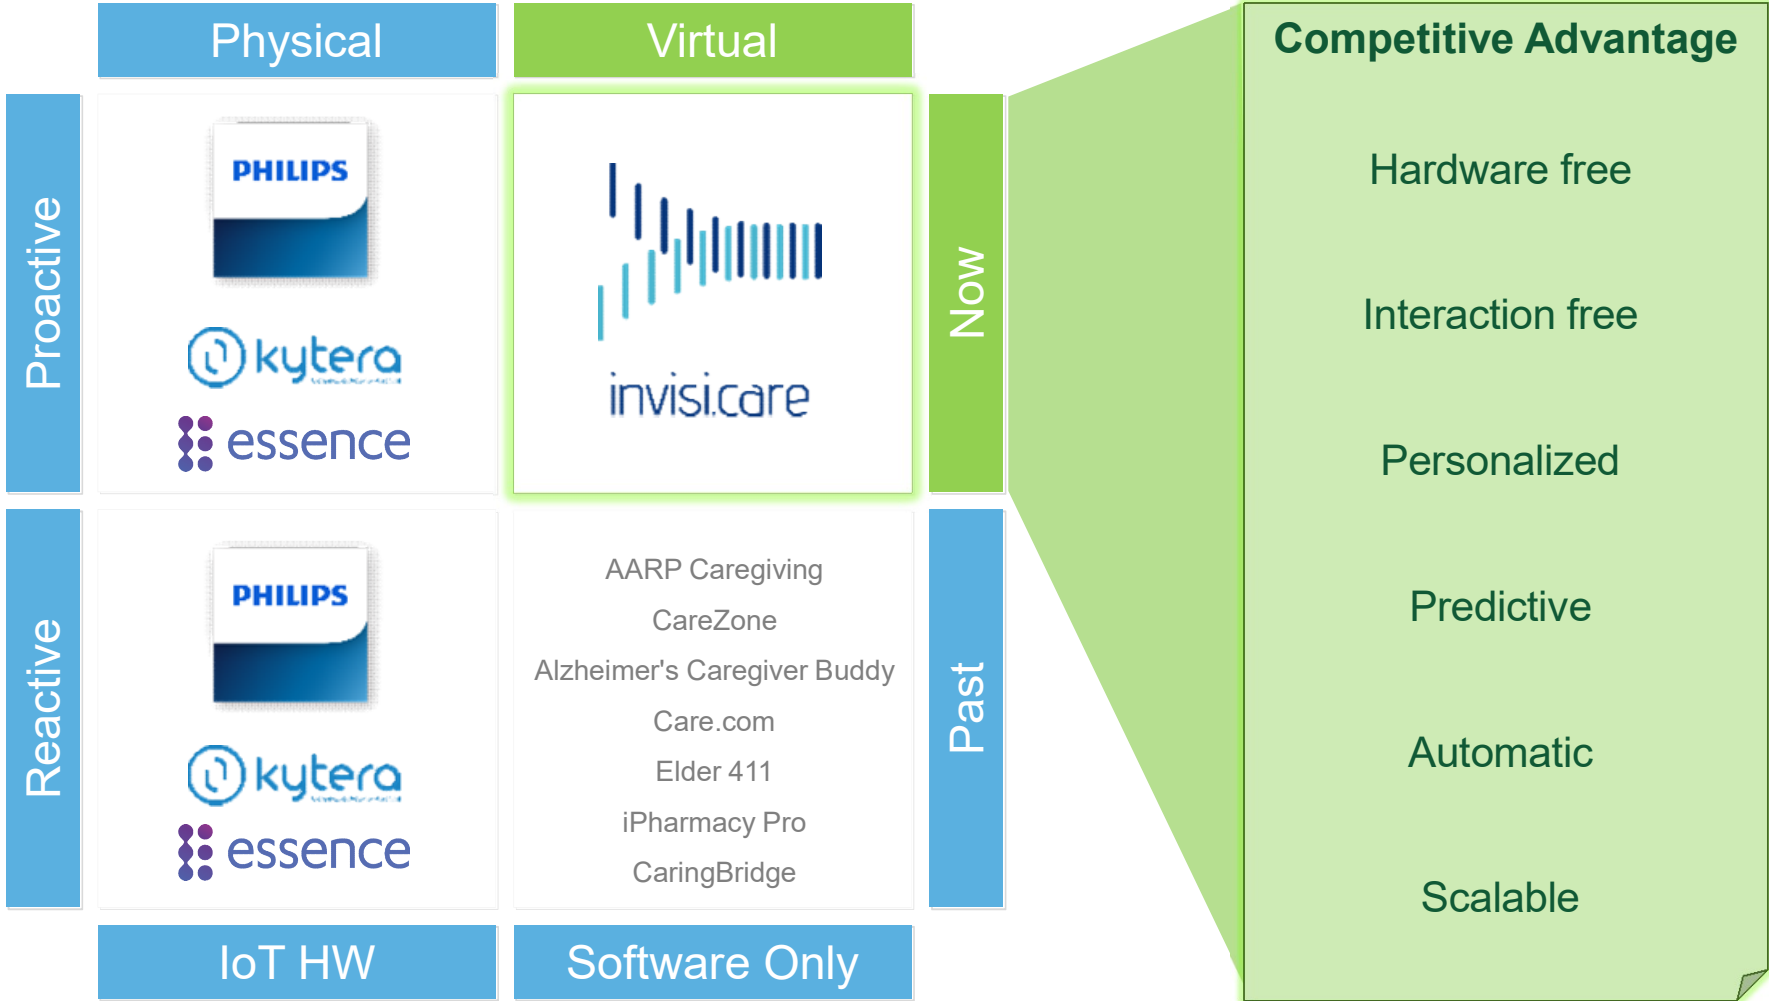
Physical

Virtual

Competitive Advantage

Proactive

PHILIPS

kytera

essence

invisi.care

Now

Hardware free

Interaction free

Personalized

Predictive

Automatic

Scalable

Reactive

PHILIPS

kytera

essence

AARP Caregiving
CareZone
Alzheimer's Caregiver Buddy
Care.com
Elder 411
iPharmacy Pro
CaringBridge

Past

IoT HW

Software Only